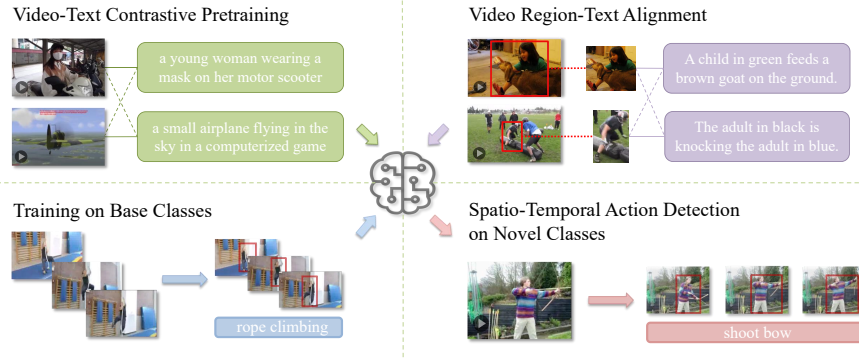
Video-Text Contrastive Pretraining

a young woman wearing a mask on her motor scooter

a small airplane flying in the sky in a computerized game

Video Region-Text Alignment

A child in green feeds a brown goat on the ground.

The adult in black is knocking the adult in blue.

Training on Base Classes

rope climbing

Spatio-Temporal Action Detection on Novel Classes

shoot bow